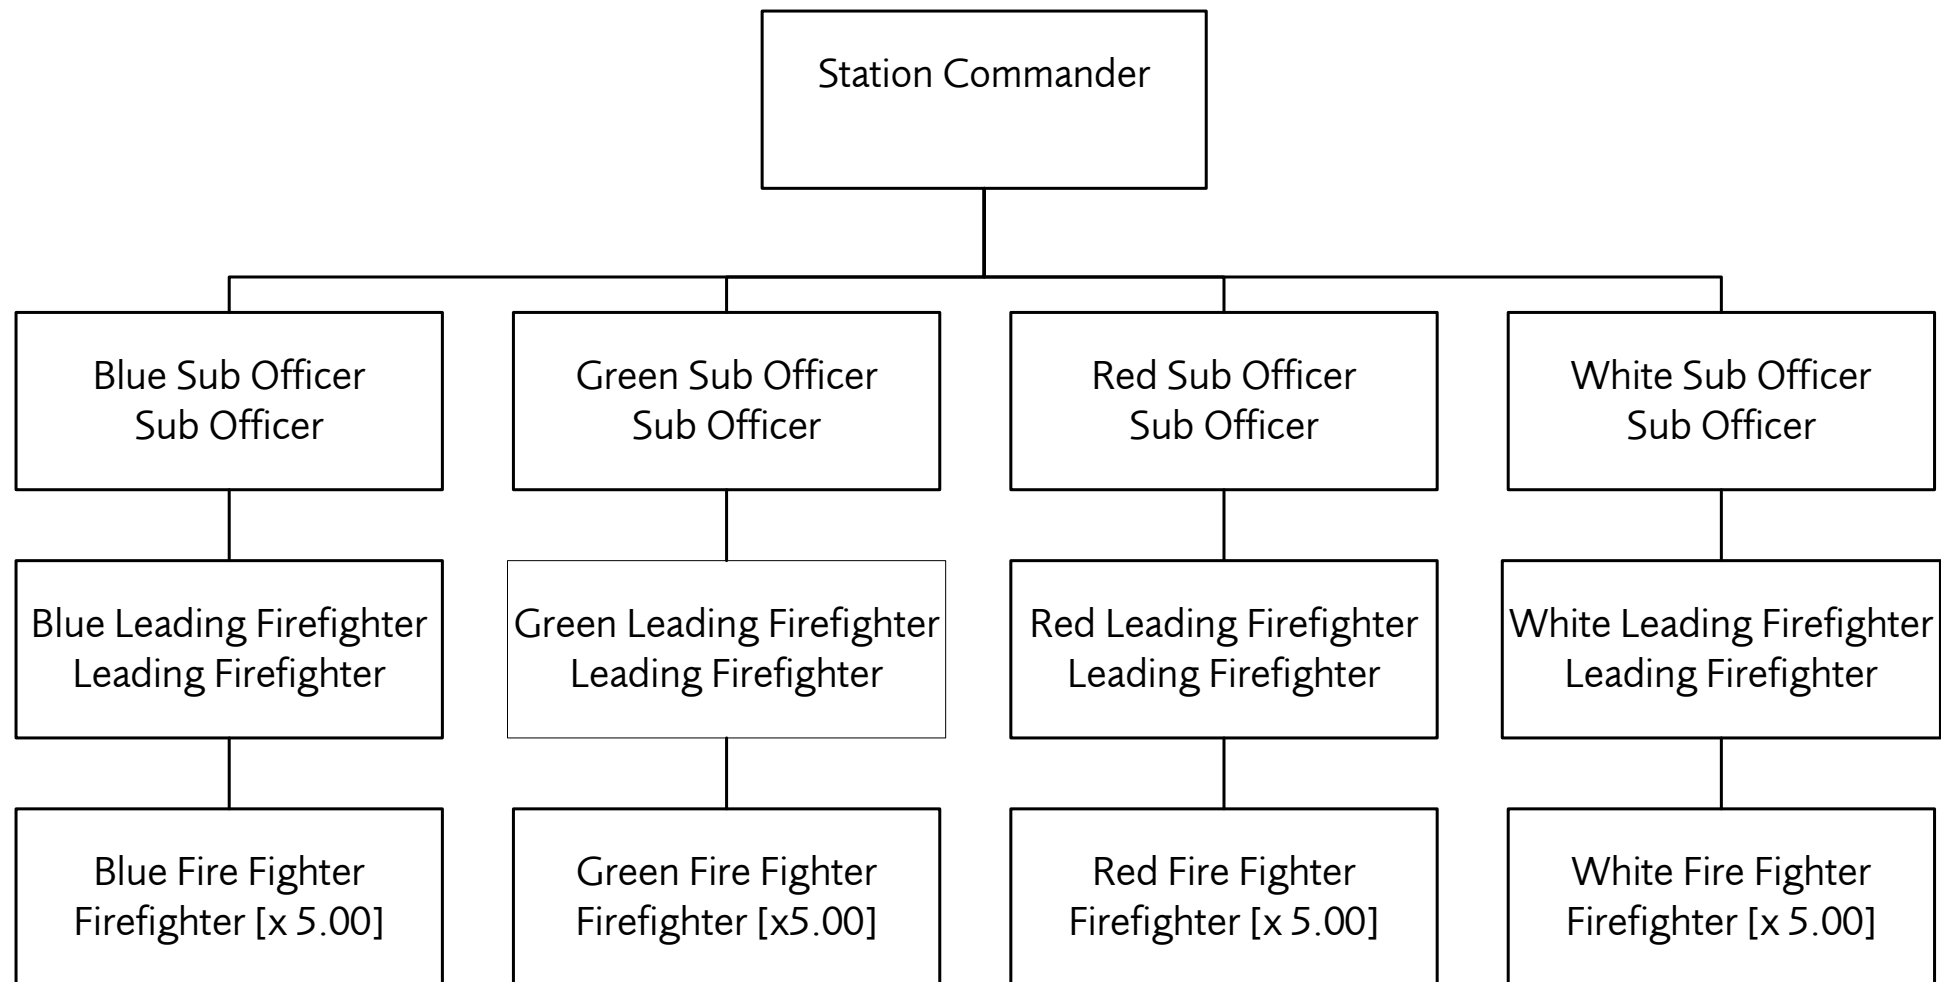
Station Commander

Blue Sub Officer
Sub Officer

Green Sub Officer
Sub Officer

Red Sub Officer
Sub Officer

White Sub Officer
Sub Officer

Blue Leading Firefighter
Leading Firefighter

Green Leading Firefighter
Leading Firefighter

Red Leading Firefighter
Leading Firefighter

White Leading Firefighter
Leading Firefighter

Blue Fire Fighter
Firefighter [x 5.00]

Green Fire Fighter
Firefighter [x5.00]

Red Fire Fighter
Firefighter [x 5.00]

White Fire Fighter
Firefighter [x 5.00]